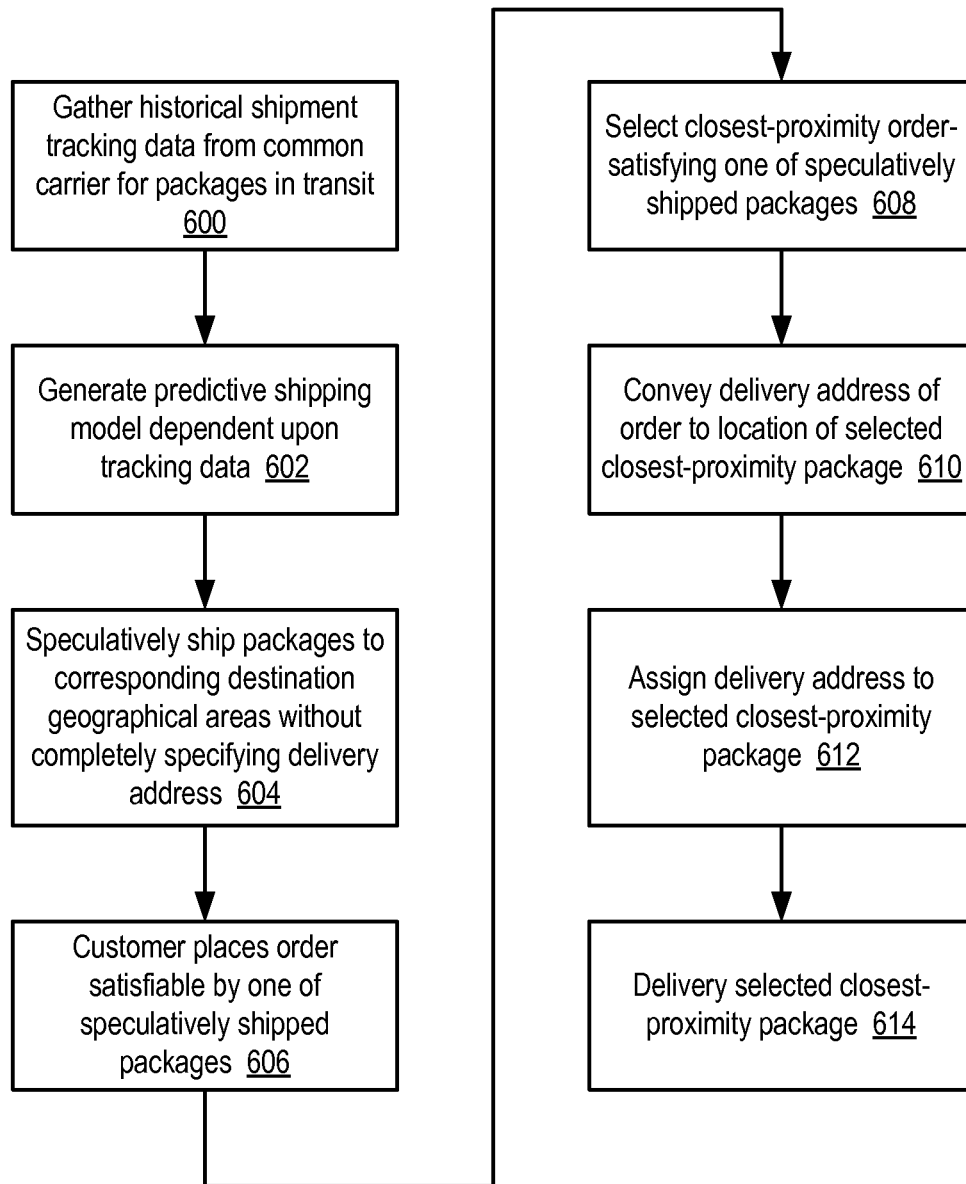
Gather historical shipment tracking data from common carrier for packages in transit 600

Generate predictive shipping model dependent upon tracking data 602

Speculatively ship packages to corresponding destination geographical areas without completely specifying delivery address 604

Customer places order satisfiable by one of speculatively shipped packages 606

Select closest-proximity order-satisfying one of speculatively shipped packages 608

Convey delivery address of order to location of selected closest-proximity package 610

Assign delivery address to selected closest-proximity package 612

Delivery selected closest-proximity package 614